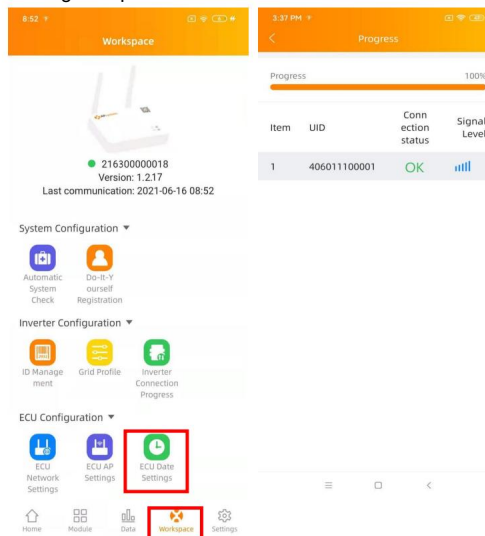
8:52

Workspace

216300000018
Version: 1.2.17
Last communication: 2021-06-16 08:52

System Configuration ▼

Automatic System Check

Do-It-Yourself Registration

Inverter Configuration ▼

ID Management

Grid Profile

Inverter Connection Progress

ECU Configuration ▼

ECU Network Settings

ECU AP Settings

ECU Date Settings

Home Module Data Workspace Settings

3:37 PM

Progress

Progress 100%

| Item | UID | Connection status | Signal Level |
|---|---|---|---|
| 1 | 406011100001 | OK | |